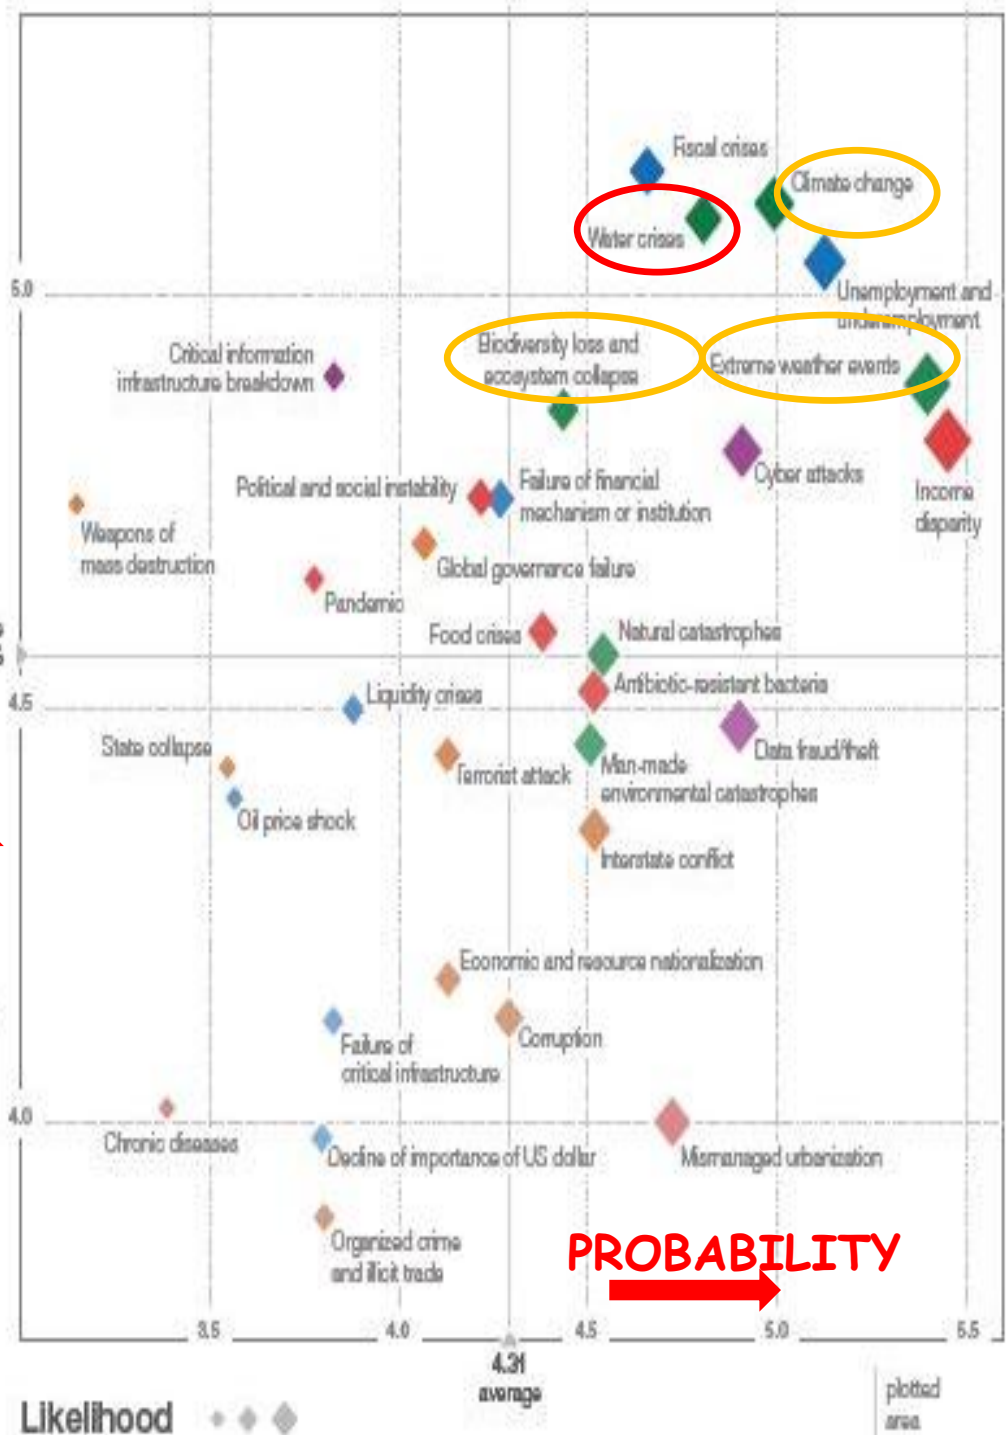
Fiscal crises
Climate change
Water crises
5.0
Unemployment and underemployment
Critical information infrastructure breakdown
Biodiversity loss and ecosystem collapse
Extreme weather events
Cyber attacks
Income disparity
Political and social instability
Failure of financial mechanism or institution
Weapons of mass destruction
Global governance failure
Pandemic
Food crises
Natural catastrophes
4.5
Liquidity crises
Antibiotic-resistant bacteria
State collapse
Data fraud/theft
Terrorist attack
Man-made environmental catastrophes
Oil price shock
Interstate conflict
Economic and resource nationalization
Failure of critical infrastructure
Corruption
4.0
Chronic diseases
Decline of importance of US dollar
Mismanaged urbanization
Organized crime and illicit trade
PROBABILITY
3.5
4.0
4.5
5.0
5.5
4.31 average
Likelihood
plotted area